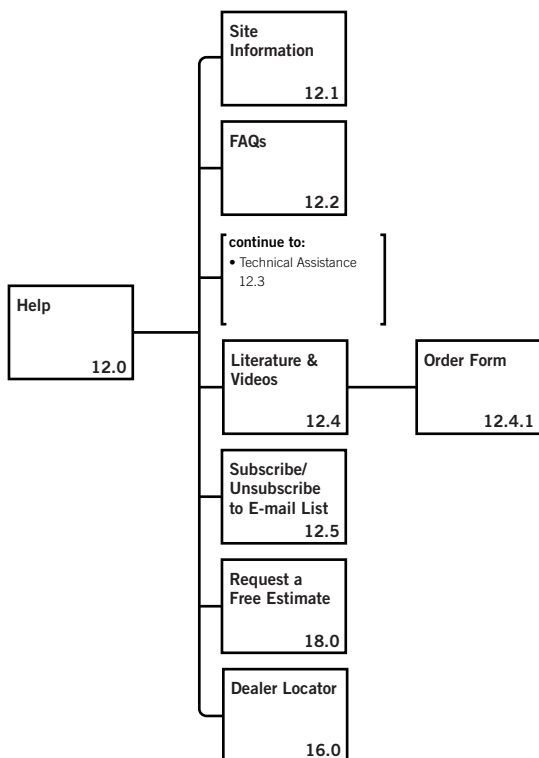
Help
12.0

Site Information
12.1

FAQs
12.2

continue to:
• Technical Assistance 12.3

Literature & Videos
12.4

Order Form
12.4.1

Subscribe/ Unsubscribe to E-mail List
12.5

Request a Free Estimate
18.0

Dealer Locator
16.0